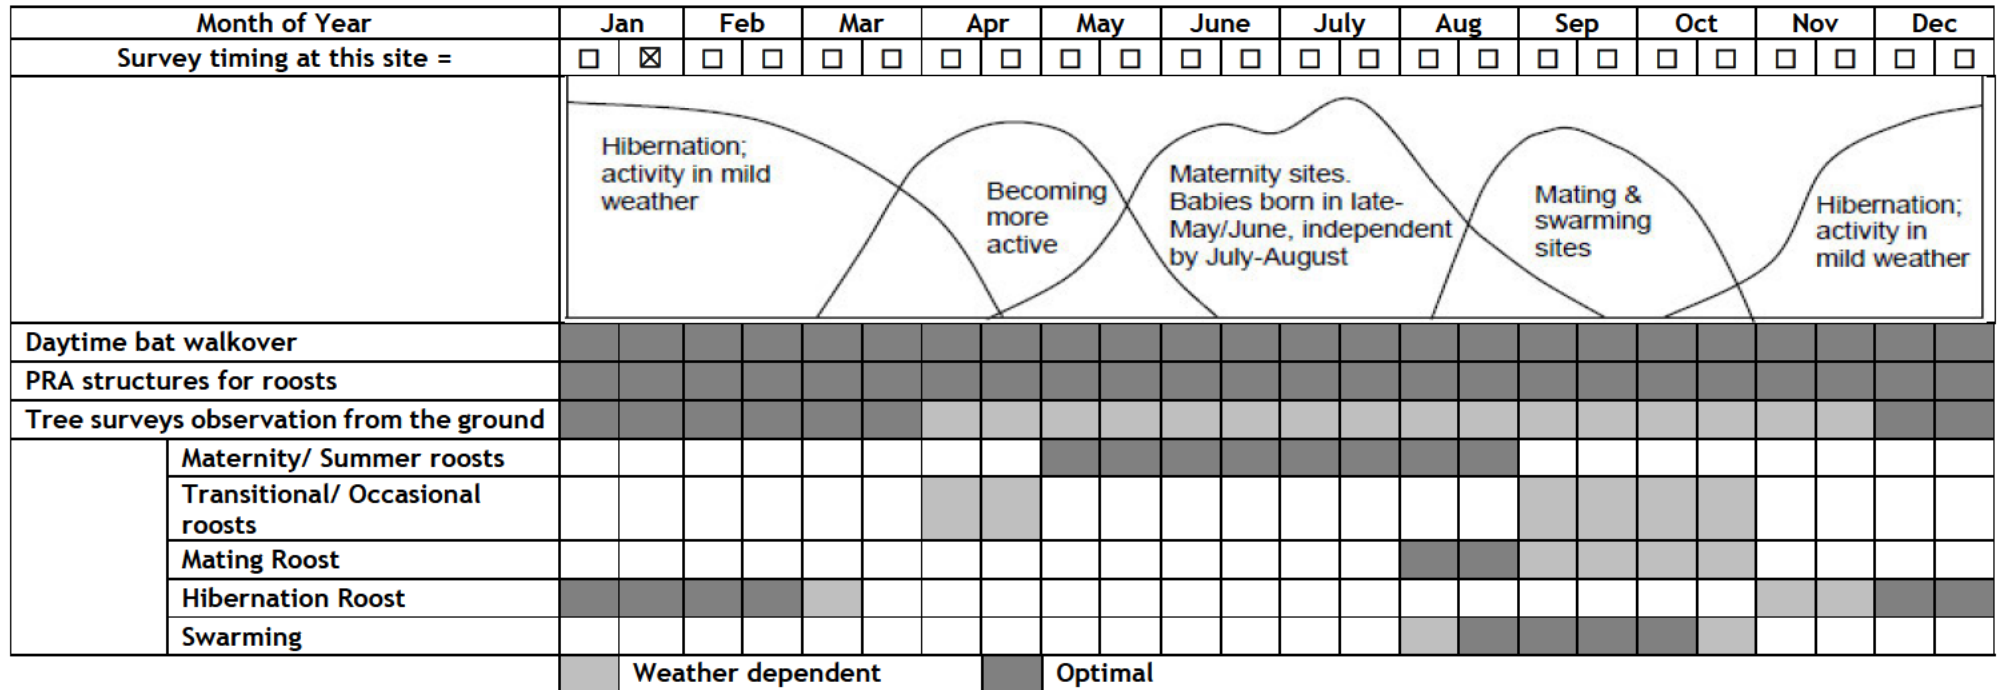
| Month of Year | Jan | | Feb | | Mar | | Apr | | May | | June | | July | | Aug | | Sep | | Oct | | Nov | | Dec | |
|---|---|---|---|---|---|---|---|---|---|---|---|---|---|---|---|---|---|---|---|---|---|---|---|---|
| Survey timing at this site = | ☐ | ☒ | ☐ | ☐ | ☐ | ☐ | ☐ | ☐ | ☐ | ☐ | ☐ | ☐ | ☐ | ☐ | ☐ | ☐ | ☐ | ☐ | ☐ | ☐ | ☐ | ☐ | ☐ | ☐ |

Hibernation; activity in mild weather

Becoming more active

Maternity sites. Babies born in late-May/June, independent by July-August

Mating & swarming sites

Hibernation; activity in mild weather

Daytime bat walkover
PRA structures for roosts
Tree surveys observation from the ground
Maternity/ Summer roosts
Transitional/ Occasional roosts
Mating Roost
Hibernation Roost
Swarming

Weather dependent
Optimal